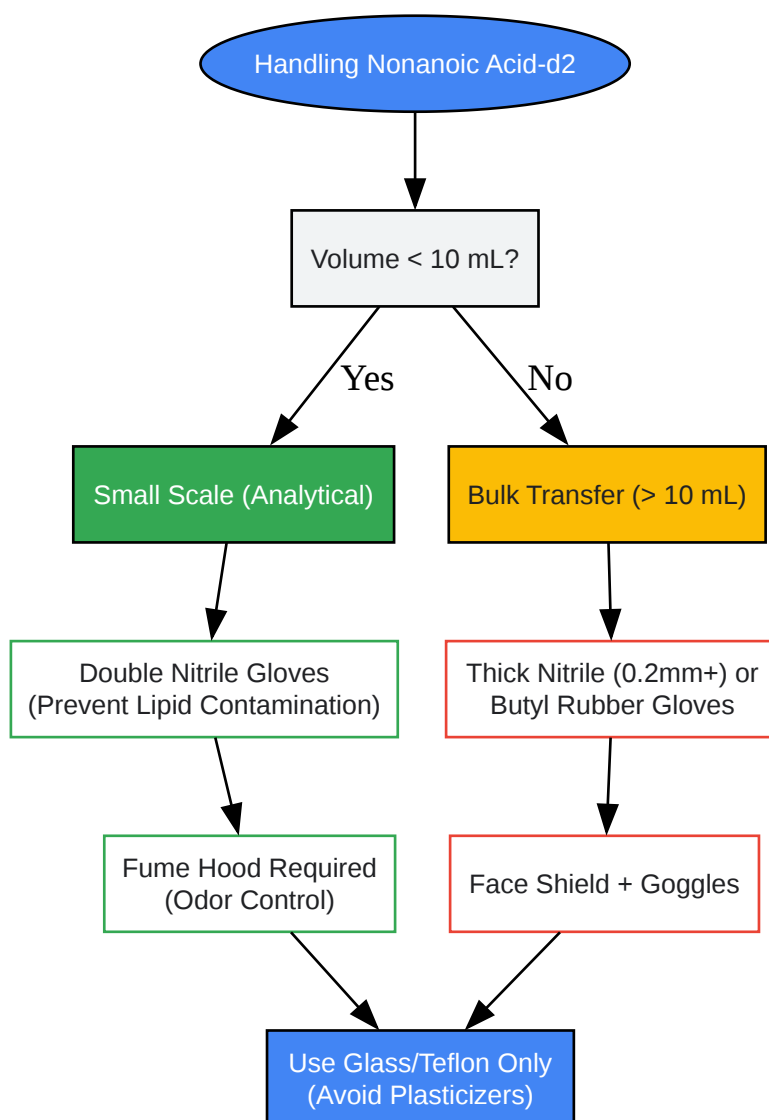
Handling Nonanoic Acid-d2

Volume < 10 mL?

Yes

No

Small Scale (Analytical)

Bulk Transfer (> 10 mL)

Double Nitrile Gloves (Prevent Lipid Contamination)

Thick Nitrile (0.2mm+) or Butyl Rubber Gloves

Fume Hood Required (Odor Control)

Face Shield + Goggles

Use Glass/Teflon Only (Avoid Plasticizers)